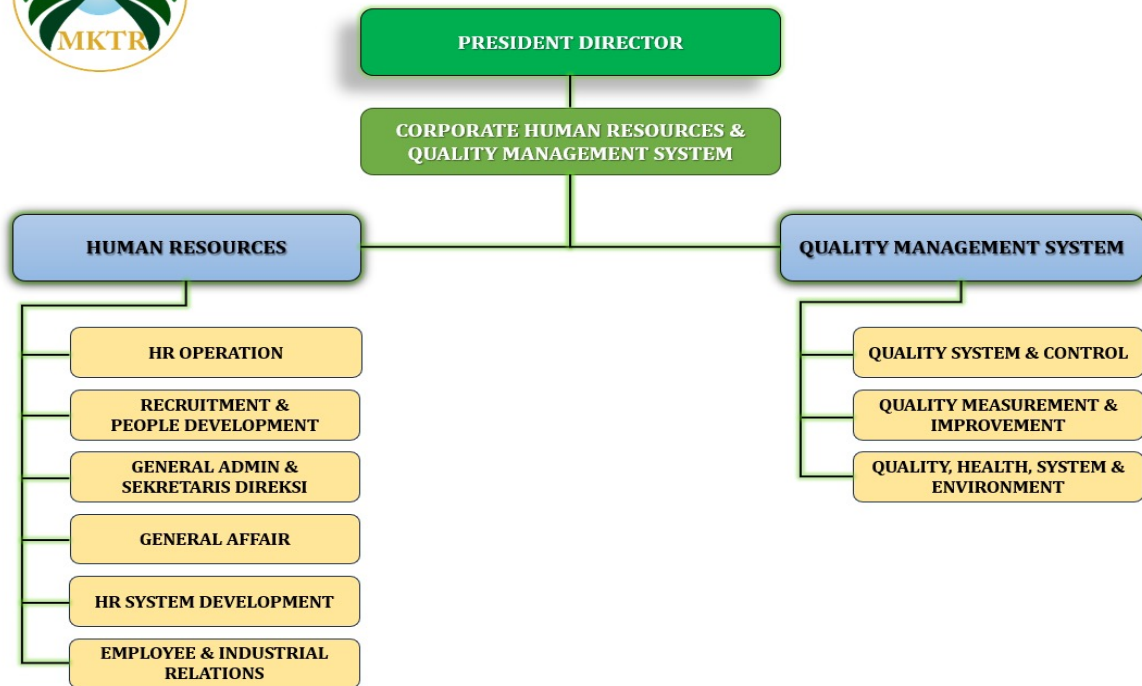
MKTR

PRESIDENT DIRECTOR

CORPORATE HUMAN RESOURCES & QUALITY MANAGEMENT SYSTEM

HUMAN RESOURCES

HR OPERATION

RECRUITMENT & PEOPLE DEVELOPMENT

GENERAL ADMIN & SEKRETARIS DIREKSI

GENERAL AFFAIR

HR SYSTEM DEVELOPMENT

EMPLOYEE & INDUSTRIAL RELATIONS

QUALITY MANAGEMENT SYSTEM

QUALITY SYSTEM & CONTROL

QUALITY MEASUREMENT & IMPROVEMENT

QUALITY, HEALTH, SYSTEM & ENVIRONMENT